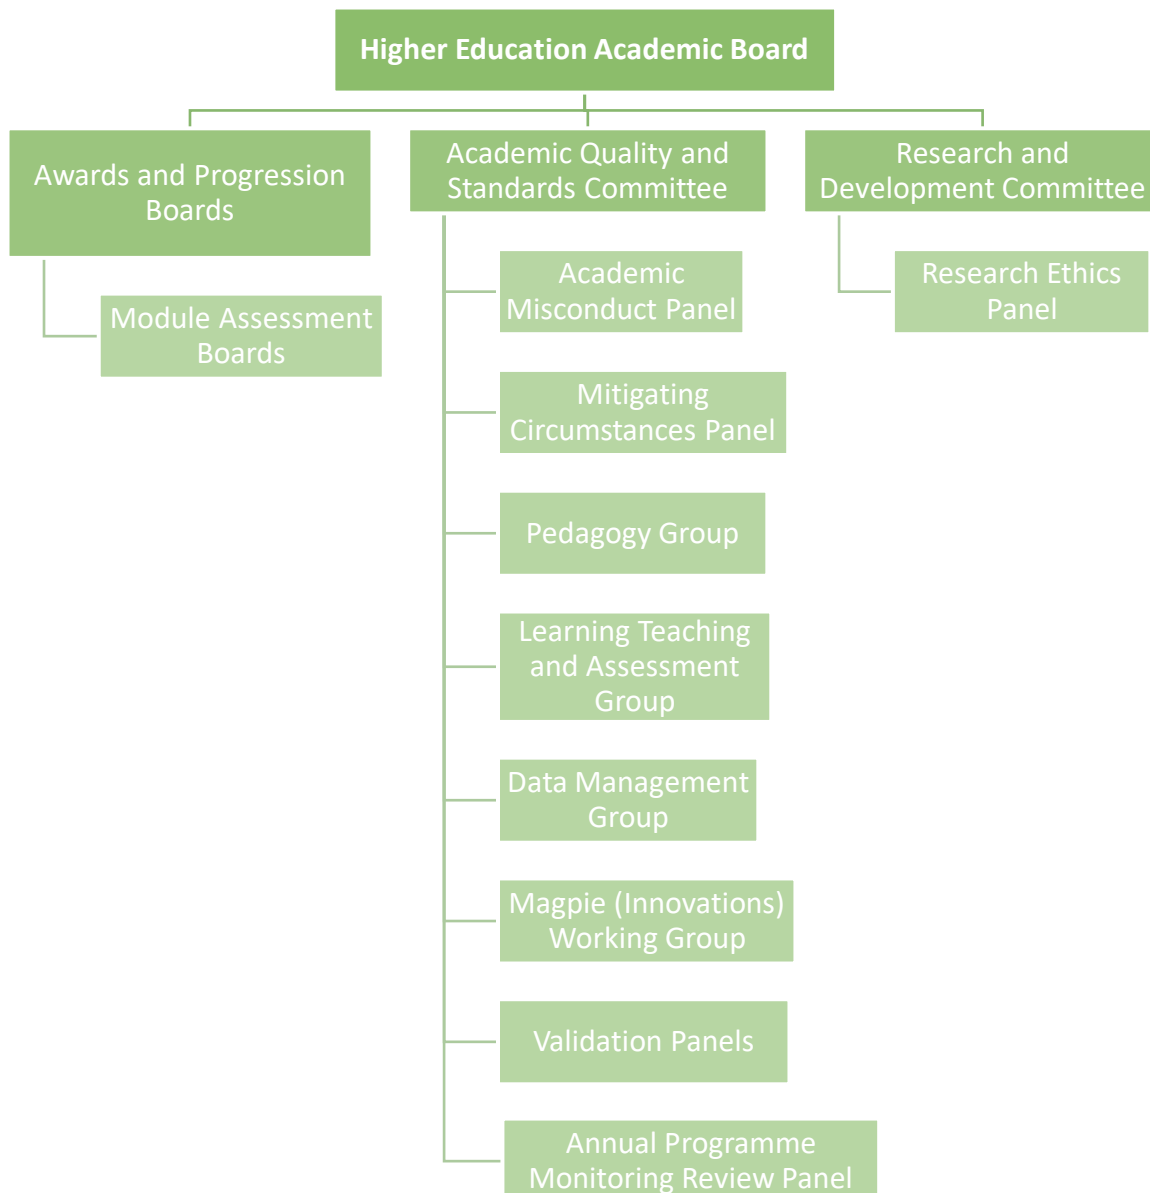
Higher Education Academic Board

Awards and Progression Boards

Module Assessment Boards

Academic Quality and Standards Committee

Academic Misconduct Panel

Mitigating Circumstances Panel

Pedagogy Group

Learning Teaching and Assessment Group

Data Management Group

Magpie (Innovations) Working Group

Validation Panels

Annual Programme Monitoring Review Panel

Research and Development Committee

Research Ethics Panel